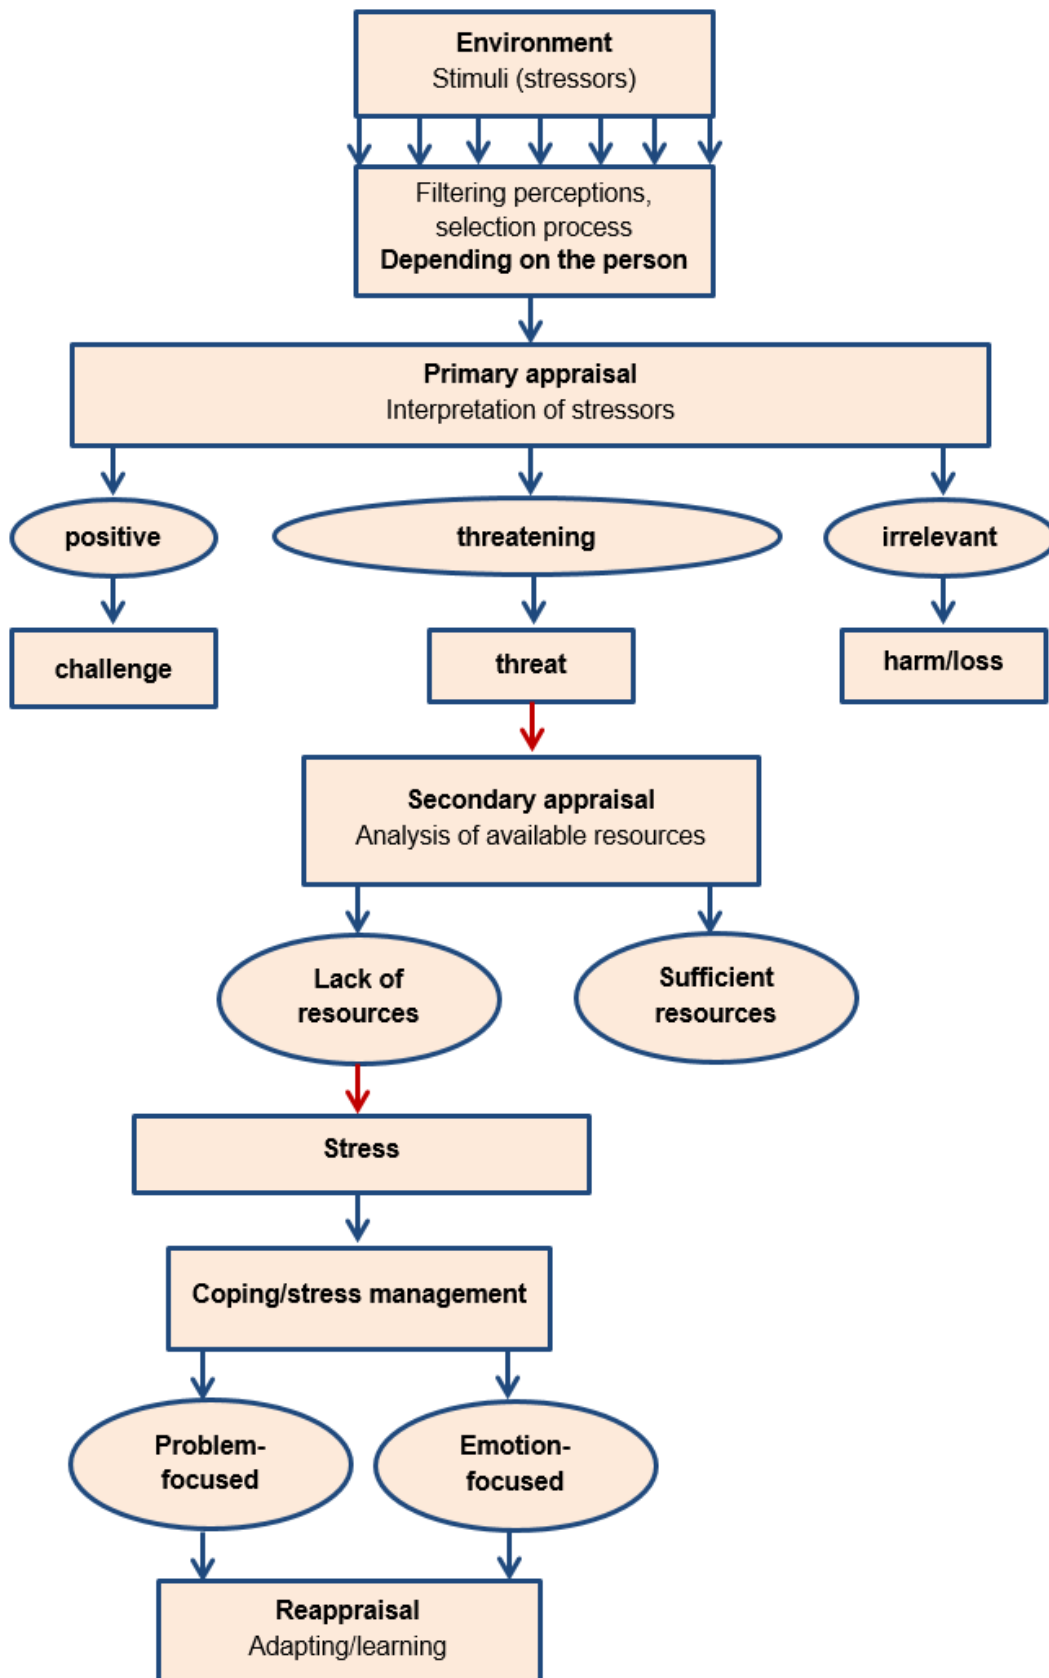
Environment
Stimuli (stressors)

Filtering perceptions, selection process
Depending on the person

Primary appraisal
Interpretation of stressors

positive

threatening

irrelevant

challenge

threat

harm/loss

Secondary appraisal
Analysis of available resources

Lack of resources

Sufficient resources

Stress

Coping/stress management

Problem-focused

Emotion-focused

Reappraisal
Adapting/learning